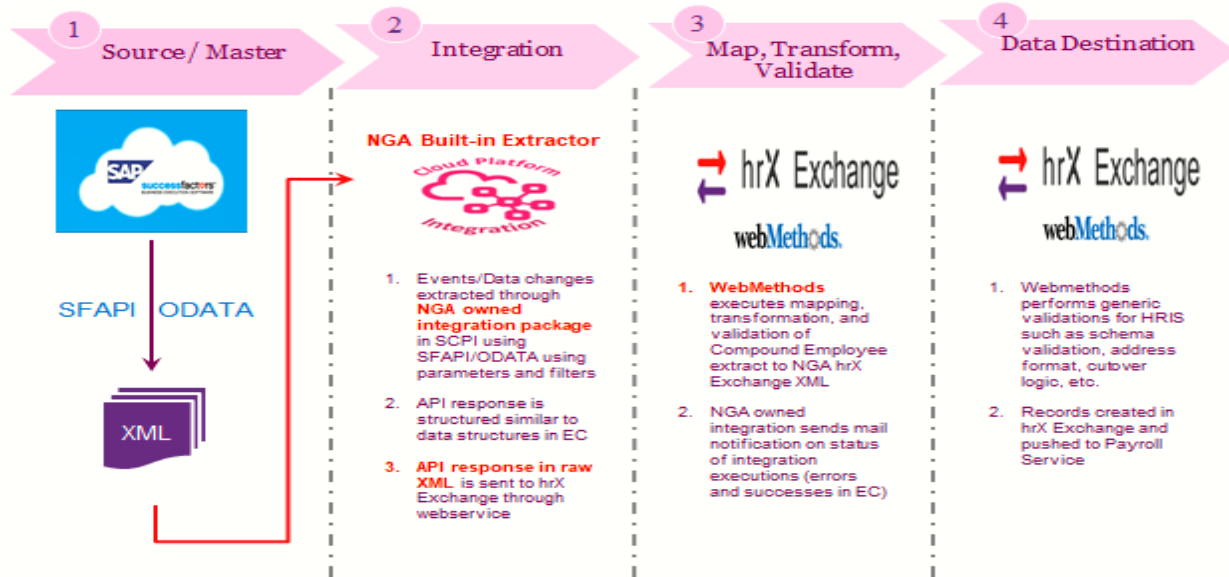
1 Source/ Master

2 Integration

3 Map, Transform, Validate

4 Data Destination

SAP successfactors

SFAPI ODATA

XML

NGA Built-in Extractor

Cloud Platform Integration

1. Events/Data changes extracted through NGA owned integration package in SCPI using SFAPI/ODATA using parameters and filters

2. API response is structured similar to data structures in EC

3. API response in raw XML is sent to hrX Exchange through webservice

hrX Exchange

webMethods.

1. WebMethods executes mapping, transformation, and validation of Compound Employee extract to NGA hrX Exchange XML

2. NGA owned integration sends mail notification on status of integration executions (errors and successes in EC)

hrX Exchange

webMethods.

1. Webmethods performs generic validations for HRIS such as schema validation, address format, cutover logic, etc.

2. Records created in hrX Exchange and pushed to Payroll Service